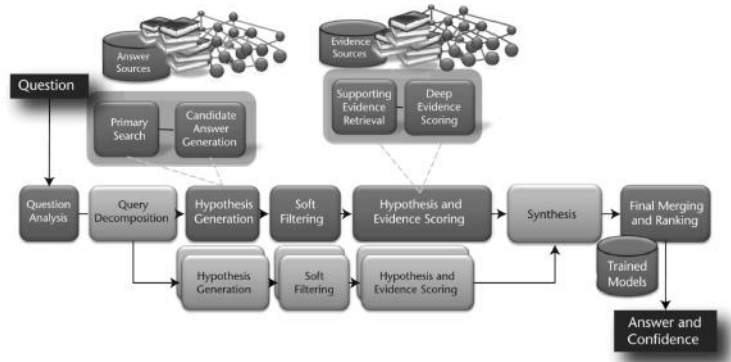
Answer Sources

Evidence Sources

Question

Primary Search

Candidate Answer Generation

Supporting Evidence Retrieval

Deep Evidence Scoring

Question Analysis

Query Decomposition

Hypothesis Generation

Soft Filtering

Hypothesis and Evidence Scoring

Synthesis

Final Merging and Ranking

Hypothesis Generation

Soft Filtering

Hypothesis and Evidence Scoring

Trained Models

Answer and Confidence